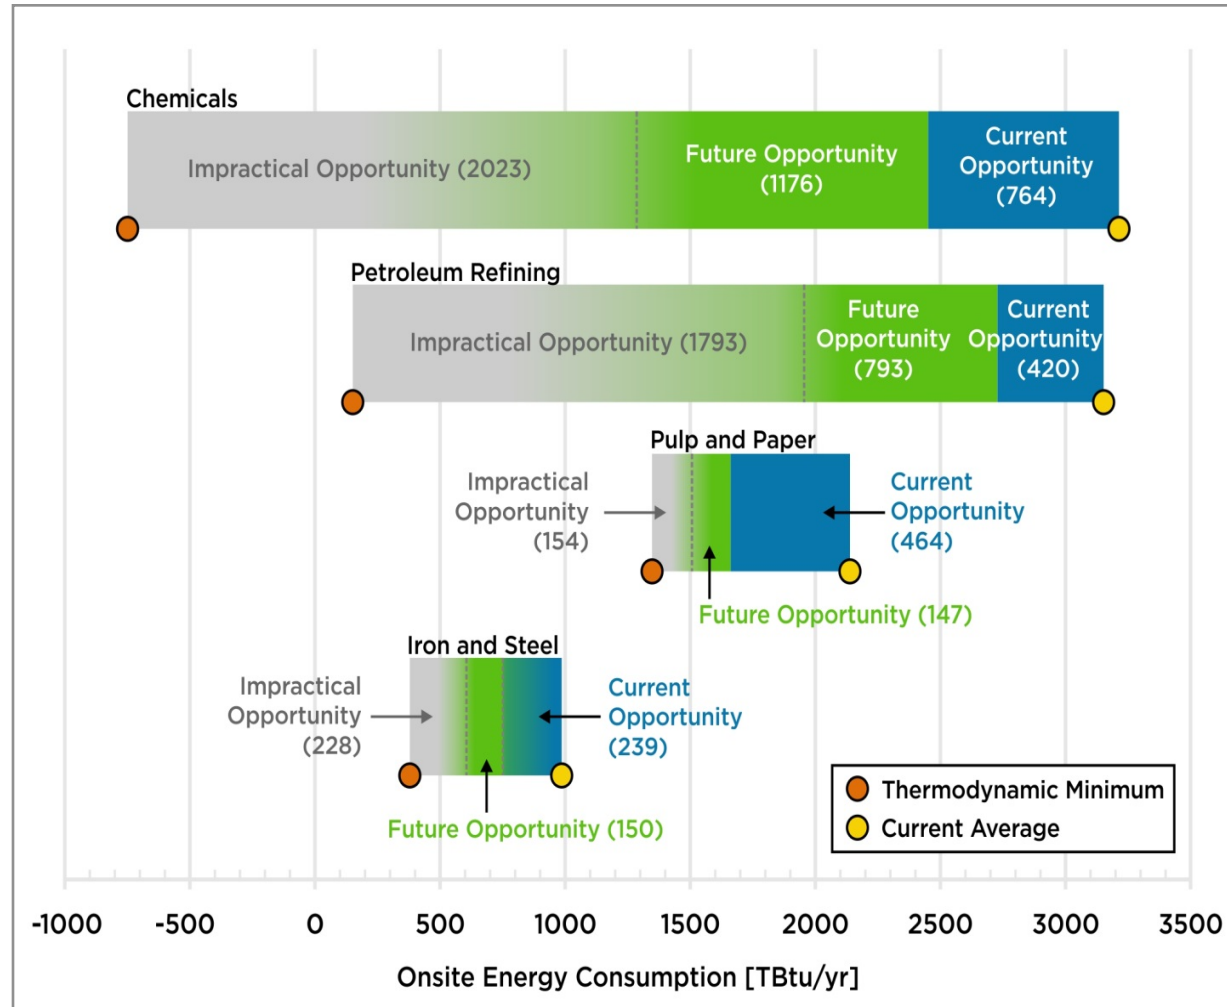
Chemicals

Impractical Opportunity (2023)

Future Opportunity (1176)

Current Opportunity (764)

Petroleum Refining

Impractical Opportunity (1793)

Future Opportunity (793)

Current Opportunity (420)

Pulp and Paper

Impractical Opportunity (154)

Current Opportunity (464)

Future Opportunity (147)

Iron and Steel

Impractical Opportunity (228)

Current Opportunity (239)

Future Opportunity (150)

Thermodynamic Minimum

Current Average

-1000 -500 0 500 1000 1500 2000 2500 3000 3500

Onsite Energy Consumption [TBtu/yr]